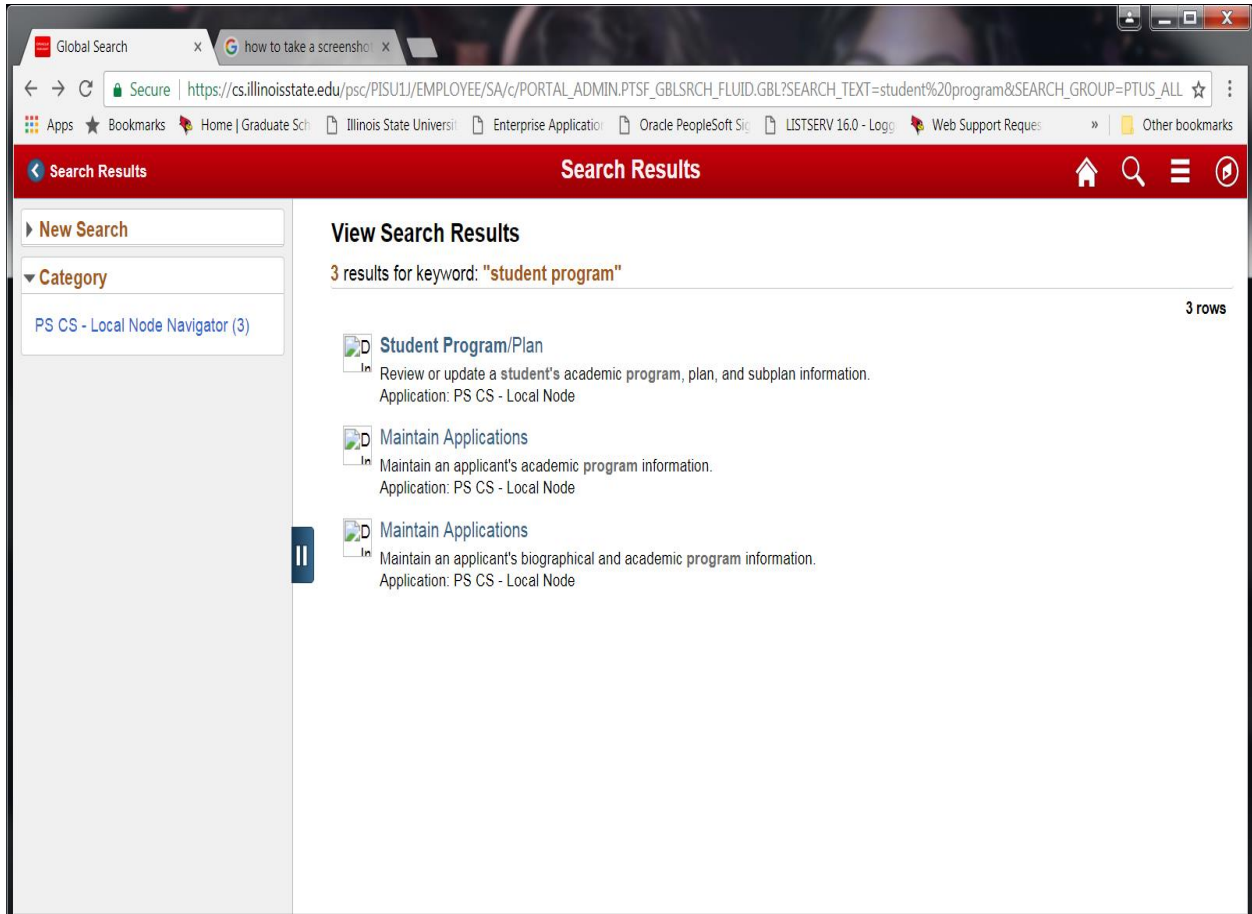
Global Search ×
how to take a screenshot ×

Secure | https://cs.illinoisstate.edu/psc/PISU1J/EMPLOYEE/SA/c/PORTAL_ADMIN.PTSF_GBLSRCH_FLUID.GBL?SEARCH_TEXT=student%20program&SEARCH_GROUP=PTUS_ALL

Apps Bookmarks Home | Graduate Sch Illinois State Universit Enterprise Application Oracle PeopleSoft Sig LISTSERV 16.0 - Logo Web Support Reques » Other bookmarks

Search Results

Search Results

New Search

Category

PS CS - Local Node Navigator (3)

View Search Results

3 results for keyword: "student program"

3 rows

D In Student Program/Plan
Review or update a student's academic program, plan, and subplan information.
Application: PS CS - Local Node

D In Maintain Applications
Maintain an applicant's academic program information.
Application: PS CS - Local Node

D In Maintain Applications
Maintain an applicant's biographical and academic program information.
Application: PS CS - Local Node